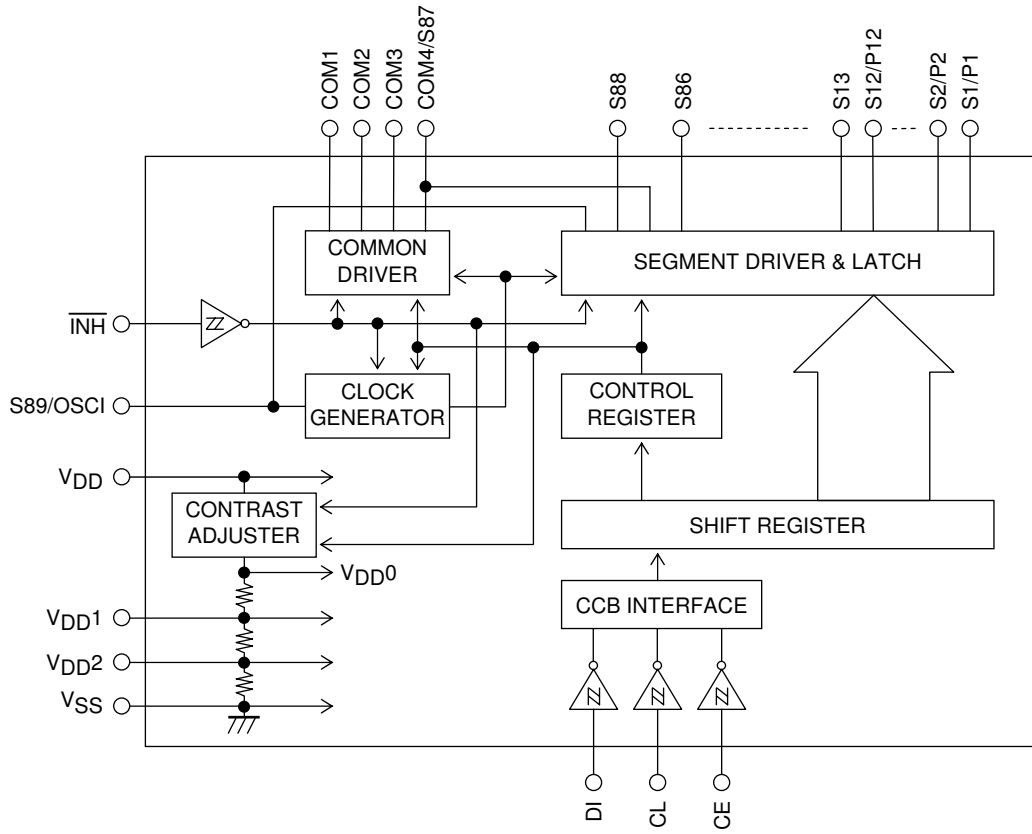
COM1
COM2
COM3
COM4/S87
S88
S86
S13
S12/P12
S2/P2
S1/P1

COMMON DRIVER

SEGMENT DRIVER & LATCH

$\overline{\text{INH}}$

S89/OSCI

CLOCK GENERATOR

CONTROL REGISTER

$V_{DD}$

CONTRAST ADJUSTER

SHIFT REGISTER

$V_{DD}0$

$V_{DD}1$

$V_{DD}2$

$V_{SS}$

CCB INTERFACE

DI
CL
CE